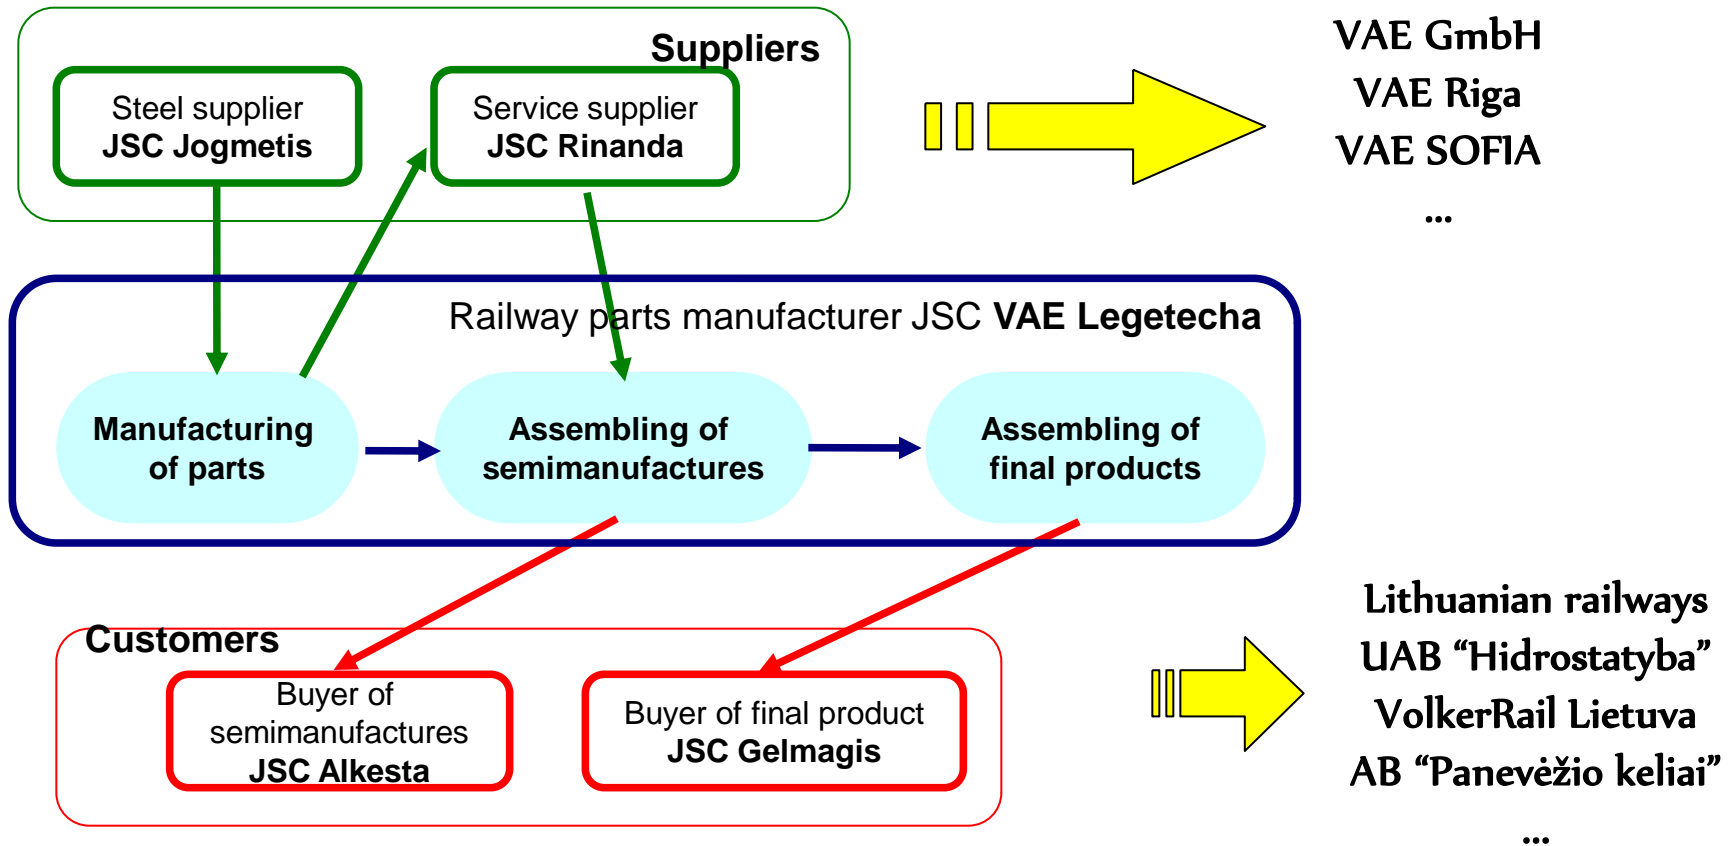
Suppliers

Steel supplier
JSC Jogmetis

Service supplier
JSC Rinanda

VAE GmbH
VAE Riga
VAE SOFIA
...

Railway parts manufacturer JSC VAE Legetecha

Manufacturing of parts

Assembling of semimanufactures

Assembling of final products

Customers

Buyer of semimanufactures
JSC Alkesta

Buyer of final product
JSC Gelmagis

Lithuanian railways
UAB "Hidrostatyba"
VolkerRail Lietuva
AB "Panevėžio keliai"
...